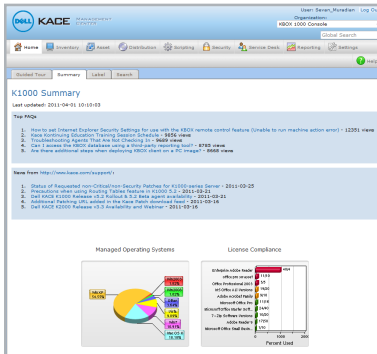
DELL KACE MANAGEMENT CENTER

User: Sanam_Moradian Log Out
Organization:
KBOX 1000 Console
Global Search

Home | Inventory | Asset | Distribution | Scripting | Security | Service Desk | Reporting | Settings

Help

Guided Tour | Summary | Label | Search

K1000 Summary

Last updated: 2011-04-01 10:10:03

Top FAQs

1. How to set Internet Explorer Security Settings for use with the KBOX remote control feature (Unable to run machine action error) - 12301 views
2. Kace Konnecting Education Training Session Schedule - 9856 views
3. Troubleshooting Agents That Are Not Checking In - 9609 views
4. Can I access the KBOX database using a third-party reporting tool? - 8780 views
5. Are there additional steps when deploying KBOX client on a Mac image? - 8668 views

News from http://www.kace.com/support/

1. Status of Requested non-Critical/non-Security Patches for K1000-series Server - 2011-03-25
2. Precautions when using Routing Tables feature in K1000 5.2 - 2011-03-21
3. Dell KACE K1000 Release v5.2 Rollout & 5.2 Beta agent availability - 2011-03-21
4. Additional Patching URL added in the Kace Patch download feed - 2011-03-16
5. Dell KACE K2000 Release v3.3 Availability and Webinar - 2011-03-16

Managed Operating Systems

License Compliance

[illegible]

Percent Used